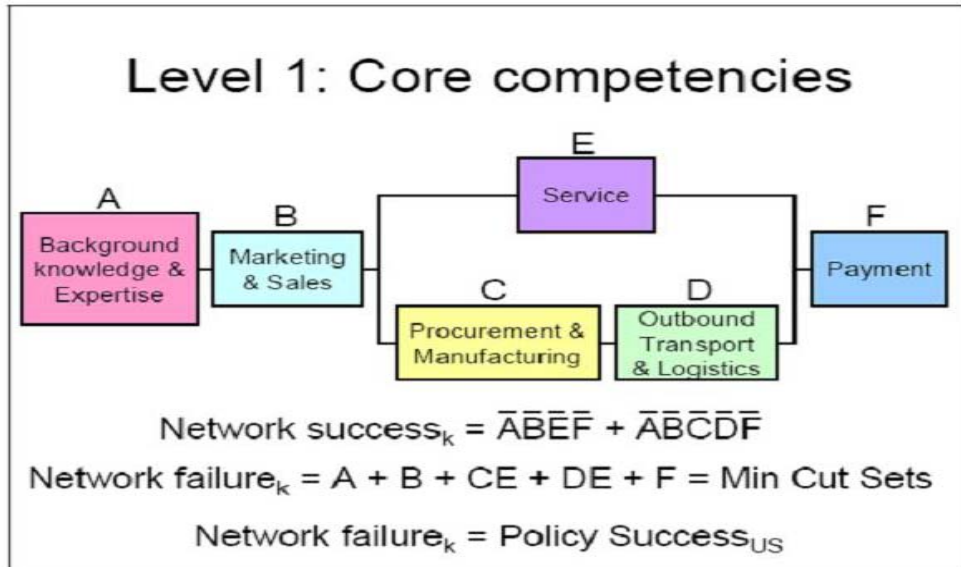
Level 1: Core competencies

A
Background knowledge & Expertise

B
Marketing & Sales

E
Service

C
Procurement & Manufacturing

D
Outbound Transport & Logistics

F
Payment

Network success$_k$ = $\overline{A}\overline{B}\overline{E}\overline{F}$ + $\overline{A}\overline{B}\overline{C}\overline{D}\overline{F}$

Network failure$_k$ = A + B + CE + DE + F = Min Cut Sets

Network failure$_k$ = Policy Success$_{US}$